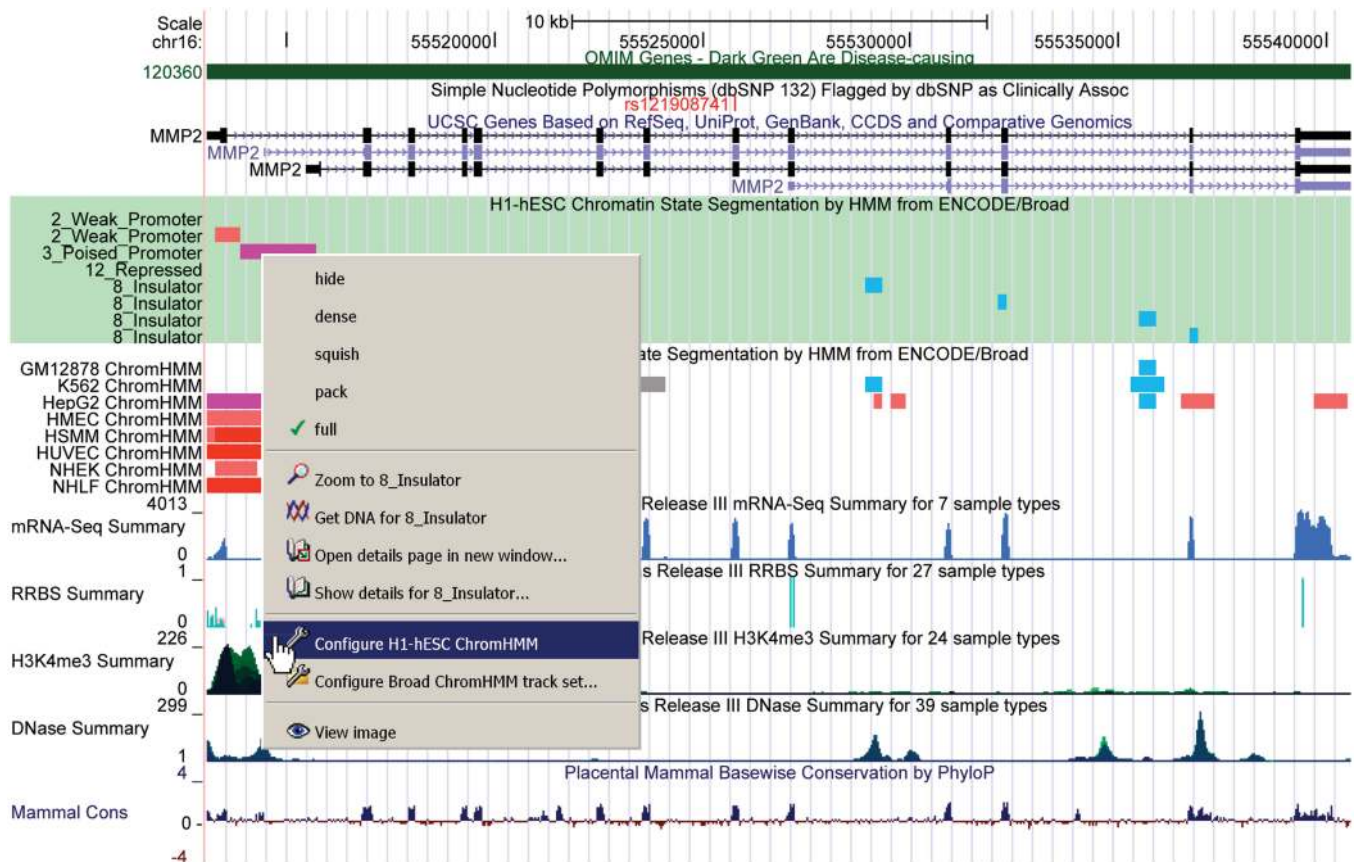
Scale
chr16:
10 kb
55520000
55525000
55530000
55535000
55540000
OMIM Genes - Dark Green Are Disease-causing
120360
Simple Nucleotide Polymorphisms (dbSNP 132) Flagged by dbSNP as Clinically Assoc
rs121908741
UCSC Genes Based on RefSeq, UniProt, GenBank, CCDS and Comparative Genomics
MMP2
MMP2
MMP2
MMP2
H1-hESC Chromatin State Segmentation by HMM from ENCODE/Broad
2_Weak_Promoter
2_Weak_Promoter
3_Poised_Promoter
12_Repressed
8_Insulator
8_Insulator
8_Insulator
8_Insulator
ate Segmentation by HMM from ENCODE/Broad
GM12878 ChromHMM
K562 ChromHMM
HepG2 ChromHMM
HMEC ChromHMM
HSMM ChromHMM
HUVEC ChromHMM
NHEK ChromHMM
NHLF ChromHMM
4013
mRNA-Seq Summary
0
Release III mRNA-Seq Summary for 7 sample types
1
RRBS Summary
0
s Release III RRBS Summary for 27 sample types
226
H3K4me3 Summary
0
Release III H3K4me3 Summary for 24 sample types
299
DNase Summary
1
s Release III DNase Summary for 39 sample types
4
Placental Mammal Basewise Conservation by PhyloP
Mammal Cons
0
-4

hide
dense
squish
pack
✓ full
Zoom to 8_Insulator
Get DNA for 8_Insulator
Open details page in new window...
Show details for 8_Insulator...
Configure H1-hESC ChromHMM
Configure Broad ChromHMM track set...
View image